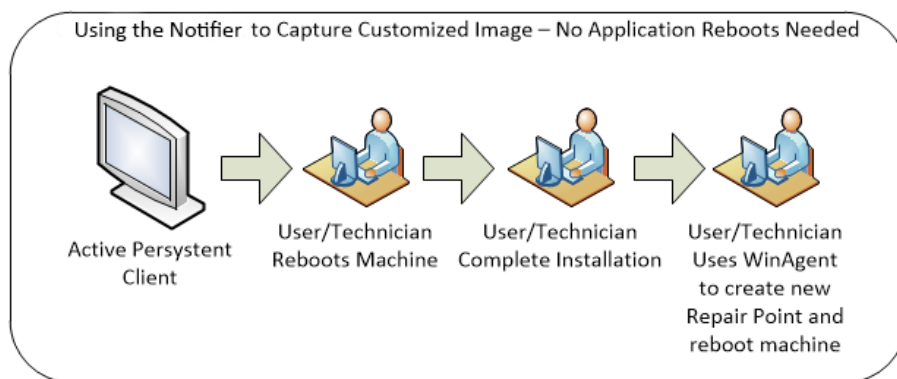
Using the Notifier to Capture Customized Image – No Application Reboots Needed

Active Persystent Client

User/Technician Reboots Machine

User/Technician Complete Installation

User/Technician Uses WinAgent to create new Repair Point and reboot machine